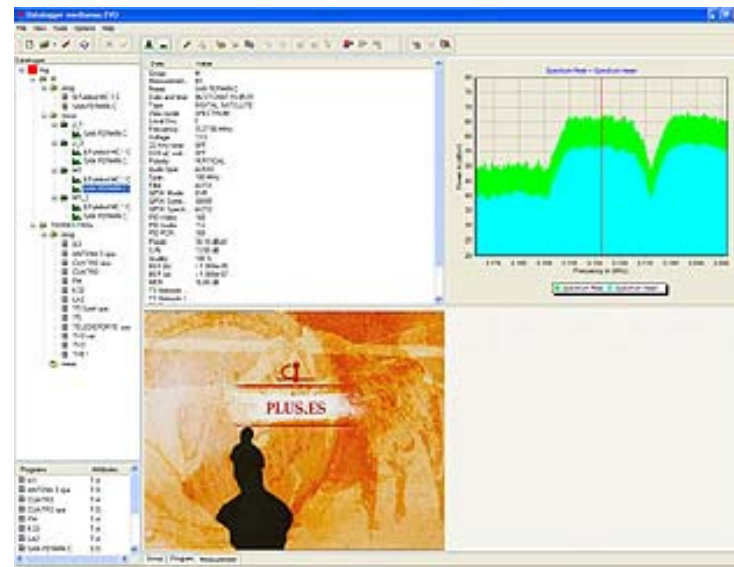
Datalogger mediawas EVO

File View Tools Options Help

Data Value

Spectrum Peak + Spectrum Mean

Frequency (in MHz)

Power (in dBuV)

Spectrum Peak Spectrum Mean

PLUS.ES

Program Attributes

Group Program Measurement

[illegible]